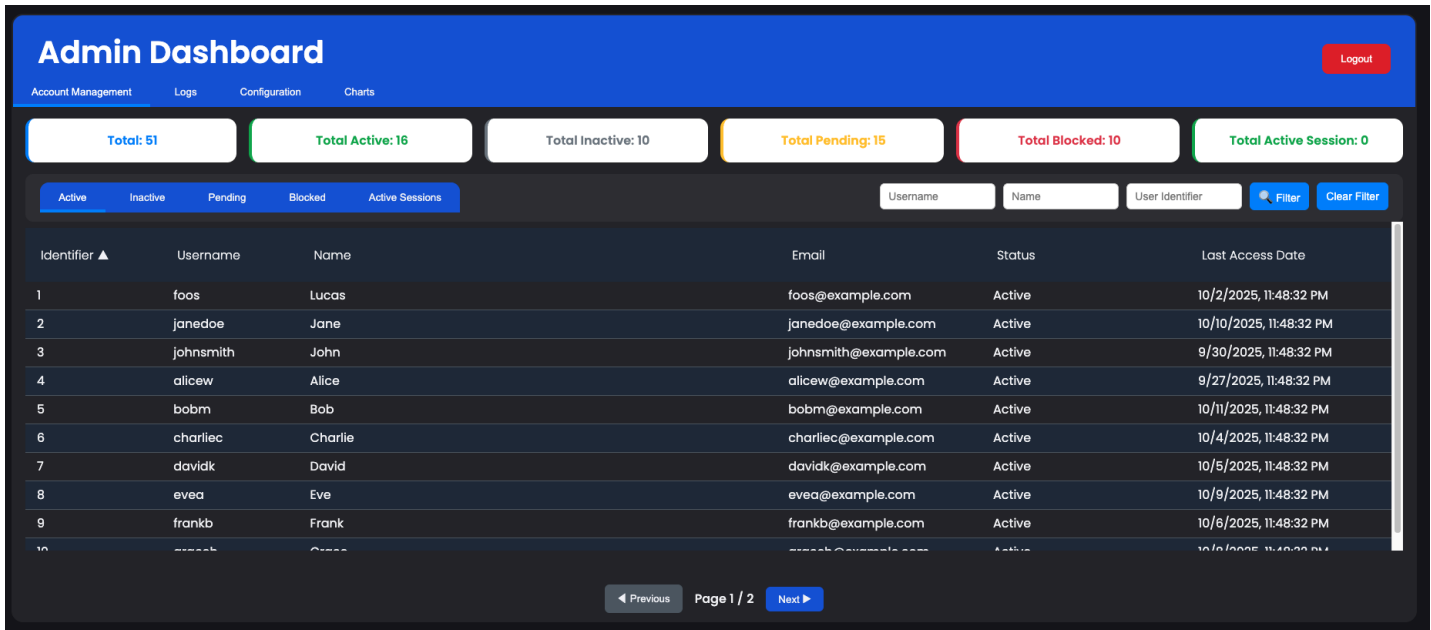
Admin Dashboard

Logout

Account Management Logs Configuration Charts

Total: 51

Total Active: 16

Total Inactive: 10

Total Pending: 15

Total Blocked: 10

Total Active Session: 0

Active Inactive Pending Blocked Active Sessions

Username Name User Identifier Filter Clear Filter

| Identifier ▲ | Username | Name | Email | Status | Last Access Date |
|---|---|---|---|---|---|
| 1 | foos | Lucas | foos@example.com | Active | 10/2/2025, 11:48:32 PM |
| 2 | janedoe | Jane | janedoe@example.com | Active | 10/10/2025, 11:48:32 PM |
| 3 | johnsmith | John | johnsmith@example.com | Active | 9/30/2025, 11:48:32 PM |
| 4 | alicew | Alice | alicew@example.com | Active | 9/27/2025, 11:48:32 PM |
| 5 | bobm | Bob | bobm@example.com | Active | 10/11/2025, 11:48:32 PM |
| 6 | charliec | Charlie | charliec@example.com | Active | 10/4/2025, 11:48:32 PM |
| 7 | davidk | David | davidk@example.com | Active | 10/5/2025, 11:48:32 PM |
| 8 | evea | Eve | evea@example.com | Active | 10/9/2025, 11:48:32 PM |
| 9 | frankb | Frank | frankb@example.com | Active | 10/6/2025, 11:48:32 PM |
| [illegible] | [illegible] | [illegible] | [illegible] | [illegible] | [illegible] |

◀ Previous Page 1 / 2 Next ▶